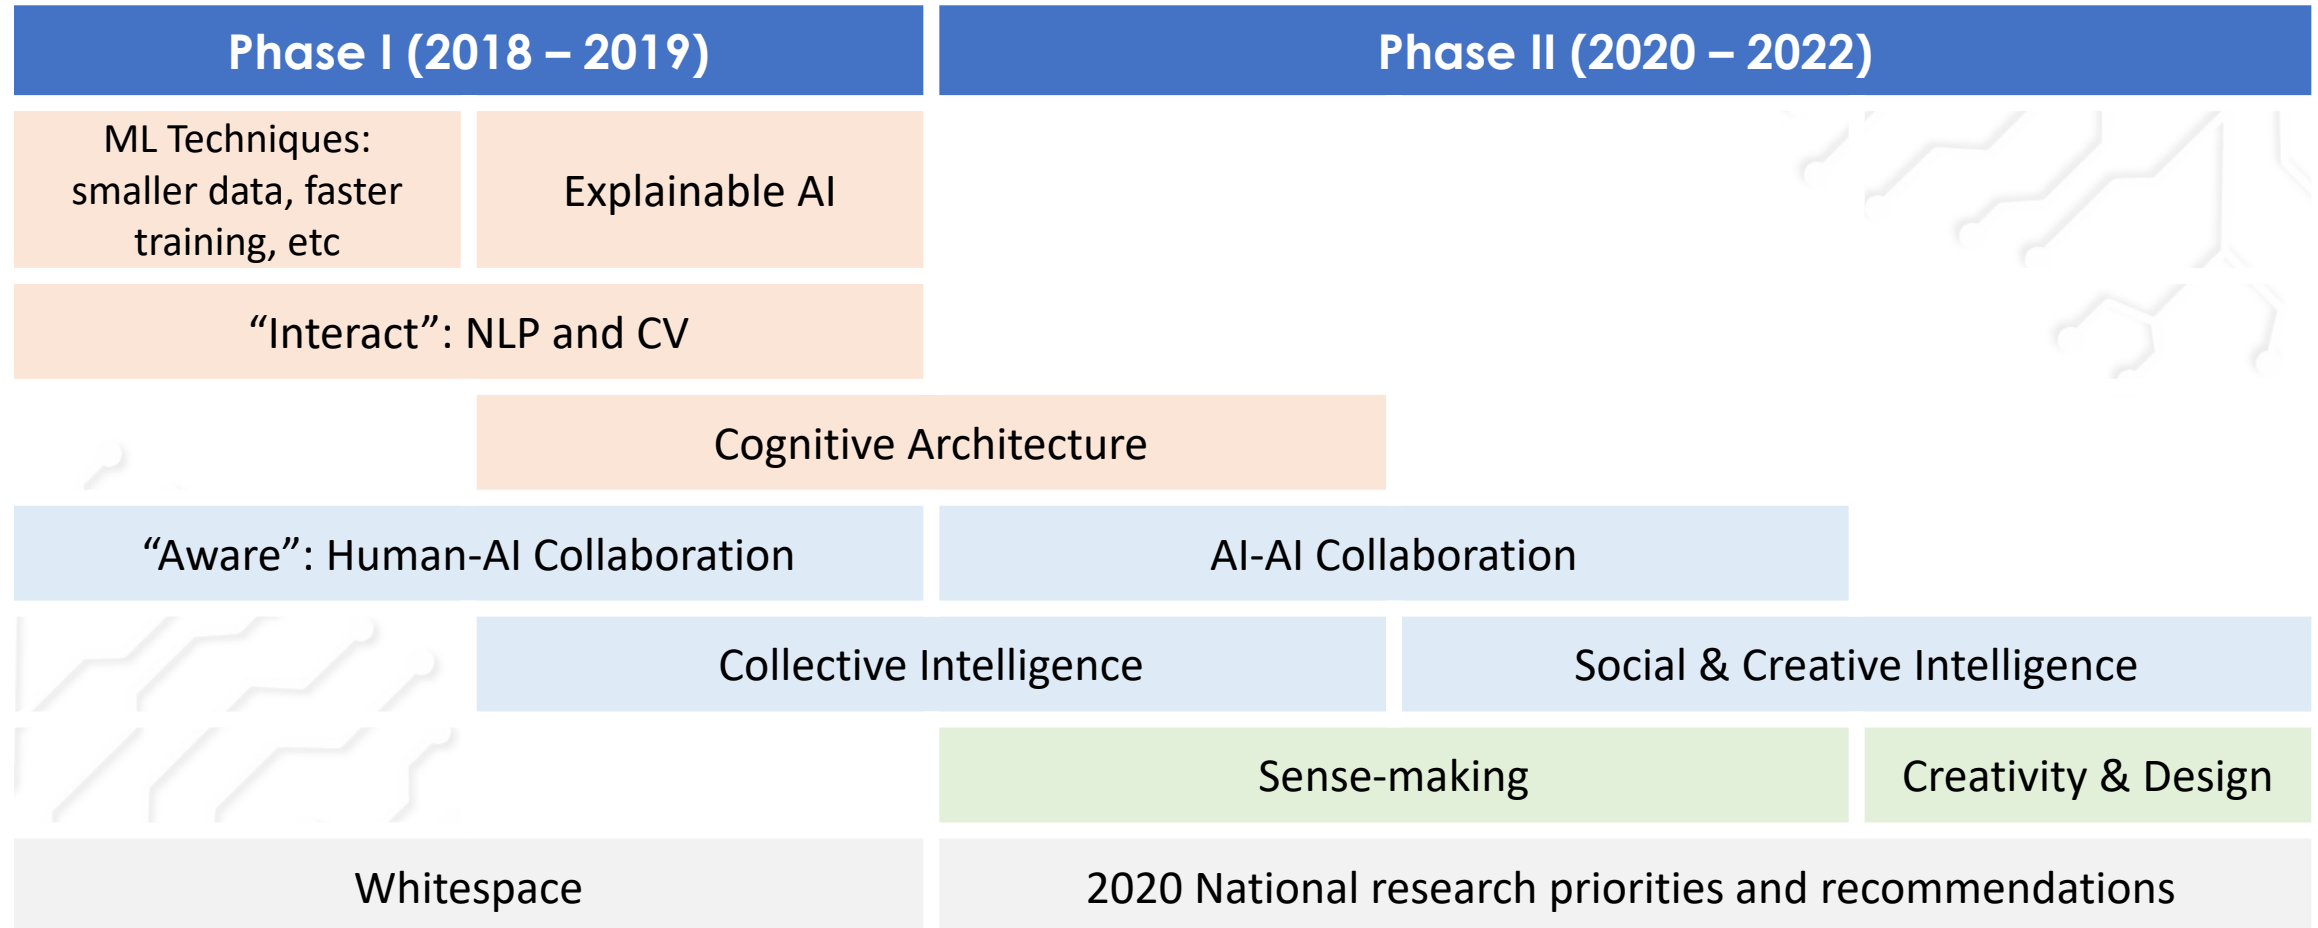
Phase I (2018 – 2019)

Phase II (2020 – 2022)

ML Techniques: smaller data, faster training, etc

Explainable AI

“Interact”: NLP and CV

Cognitive Architecture

“Aware”: Human-AI Collaboration

AI-AI Collaboration

Collective Intelligence

Social & Creative Intelligence

Sense-making

Creativity & Design

Whitespace

2020 National research priorities and recommendations